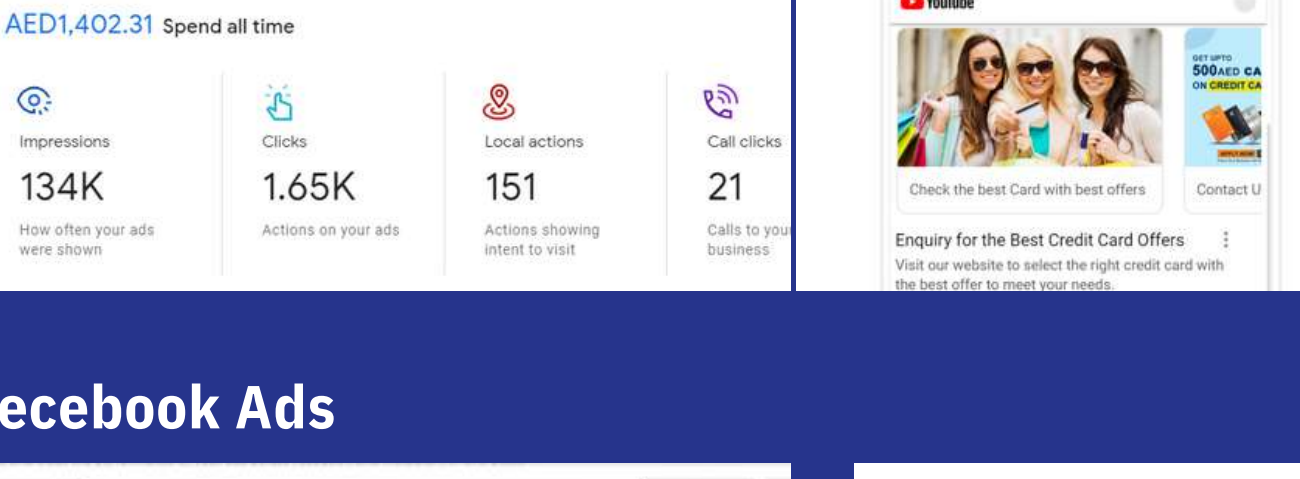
AED1,402.31 Spend all time

Impressions
134K
How often your ads were shown

Clicks
1.65K
Actions on your ads

Local actions
151
Actions showing intent to visit

Call clicks
21
Calls to you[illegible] business

YouTube

GET UPTO
500AED CA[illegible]
ON CREDIT CA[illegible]

Check the best Card with best offers

Contact U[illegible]

Enquiry for the Best Credit Card Offers
Visit our website to select the right credit card with the best offer to meet your needs.

ecebook Ads